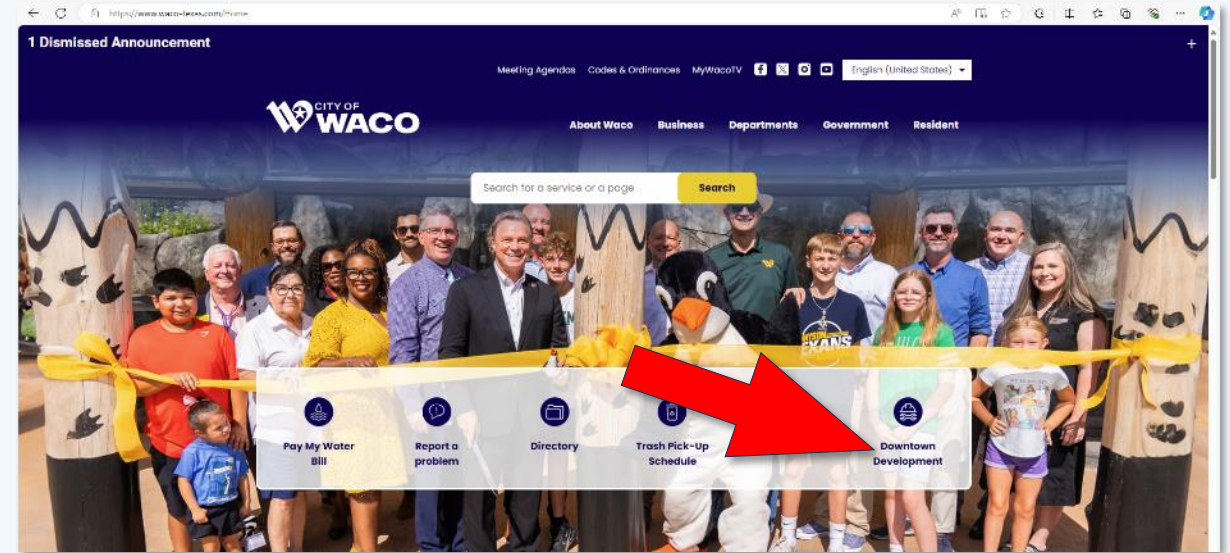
https://www.waco-texas.com/Home

1 Dismissed Announcement

Meeting Agendas Codes & Ordinances MyWacoTV English (United States)

CITY OF WACO

About Waco Business Departments Government Resident

Search for a service or a page Search

Pay My Water Bill

Report a problem

Directory

Trash Pick-Up Schedule

Downtown Development